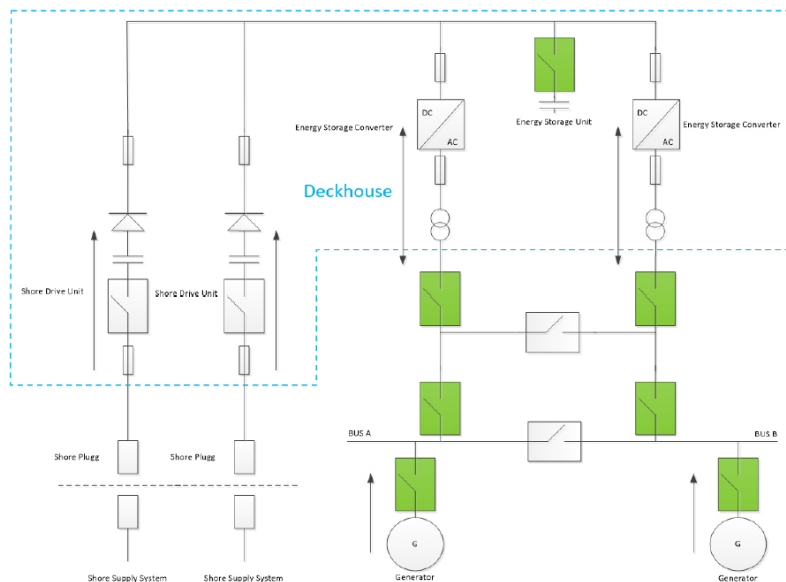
Energy Storage Unit

Energy Storage Converter

DC

AC

DC

AC

Energy Storage Converter

Deckhouse

Shore Drive Unit

Shore Drive Unit

BUS A

BUS B

Shore Plugg

Shore Plugg

G

G

Shore Supply System

Shore Supply System

Generator

Generator